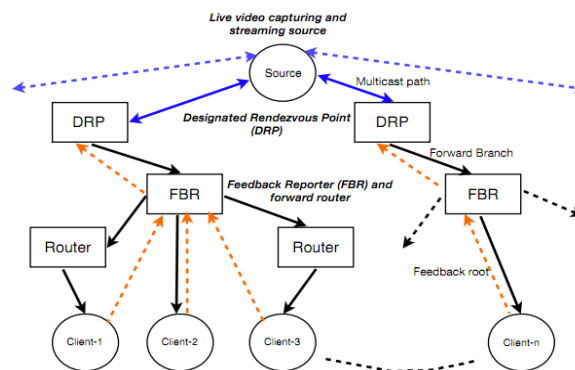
Live video capturing and streaming source

Source

Multicast path

DRP

Designated Rendezvous Point (DRP)

DRP

Forward Branch

FBR

Feedback Reporter (FBR) and forward router

FBR

Router

Router

Feedback root

Client-1

Client-2

Client-3

Client-n